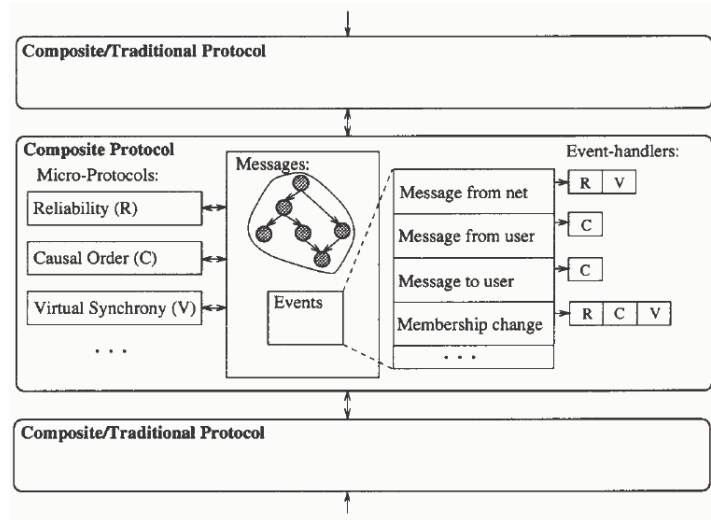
Composite/Traditional Protocol

Composite Protocol

Micro-Protocols:

Reliability (R)

Causal Order (C)

Virtual Synchrony (V)

. . .

Messages:

Events

Event-handlers:

| Message from net | R | V |
|---|---|---|
| Message from user | C | |
| Message to user | C | |
| Membership change | R | C | V |
| . . . | | |

Composite/Traditional Protocol